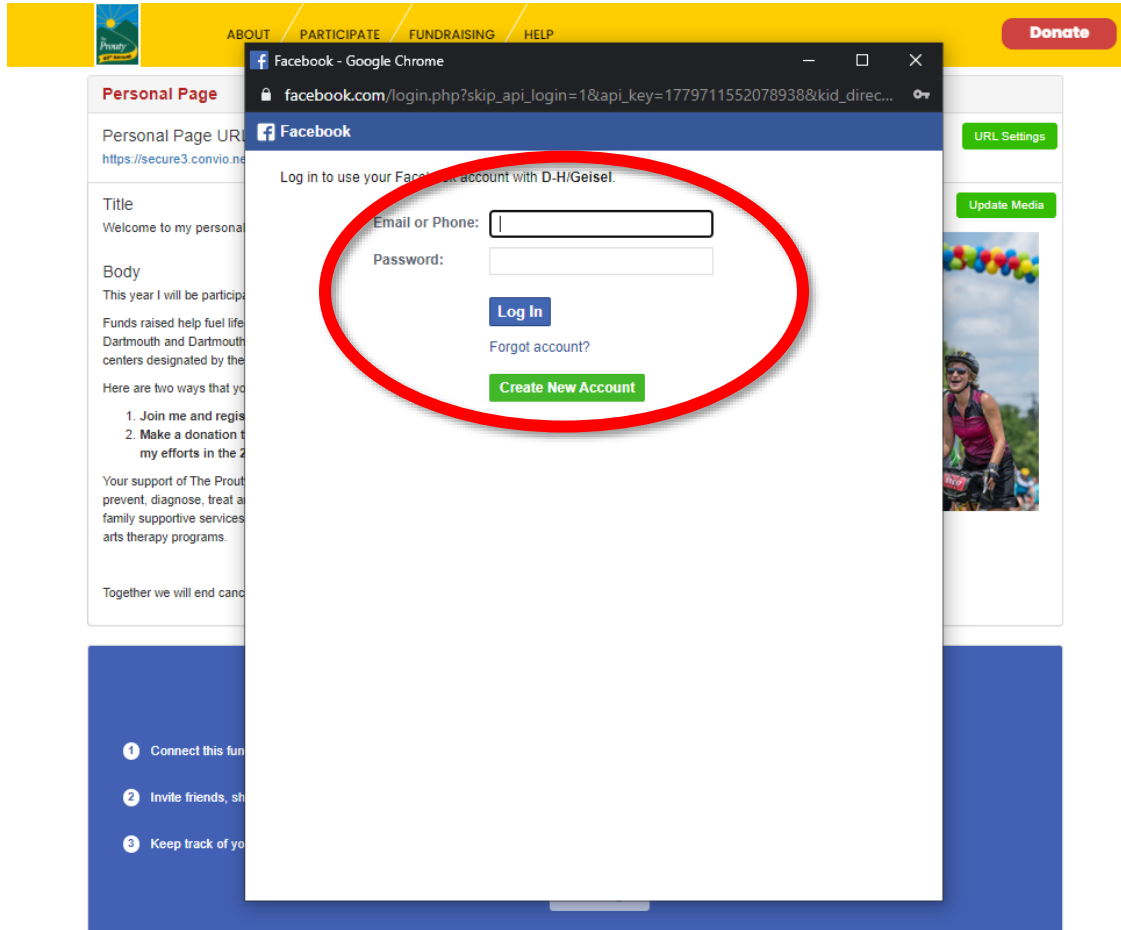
The Prouty

ABOUT PARTICIPATE FUNDRAISING HELP

Donate

Personal Page

Personal Page URL
https://secure3.convio.ne

URL Settings

Title
Welcome to my personal

Update Media

Body
This year I will be particip

Funds raised help fuel life Dartmouth and Dartmouth centers designated by the

Here are two ways that yo

1. Join me and regis
2. Make a donation t my efforts in the 2

Your support of The Prout prevent, diagnose, treat a family supportive services arts therapy programs.

Together we will end canc

1 Connect this fun

2 Invite friends, sh

3 Keep track of yo

Facebook - Google Chrome

facebook.com/login.php?skip_api_login=1&api_key=1779711552078938&kid_direc...

Facebook

Log in to use your Facebook account with D-H/Geisel.

Email or Phone:

Password:

Log In

Forgot account?

Create New Account